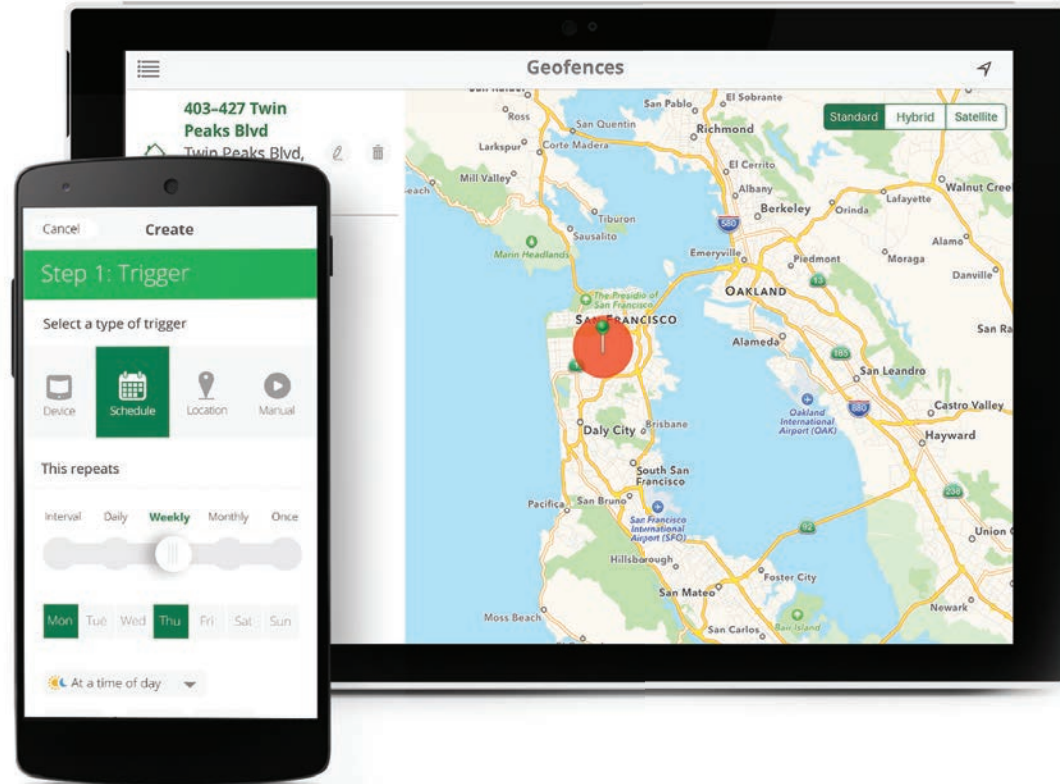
Geofences

403–427 Twin Peaks Blvd
Twin Peaks Blvd,

Standard Hybrid Satellite

San Pablo El Sobrante Ross San Quentin Richmond Larkspur Corte Madera El Cerrito Mill Valley Albany Walnut Cree Berkeley Orinda Lafayette Tiburon Sausalito Marin Headlands Emeryville Piedmont Alamo Moraga Danville Oakland The Presidio of San Francisco San Francisco San Ra Alameda San Leandro Oakland International Airport (OAK) Castro Valley Daly City Brisbane Hayward South San Francisco Pacifica San Bruno San Francisco International Airport (SFO) Hillsborough Foster City San Mateo Union Newark Moss Beach San Carlos Bair Island

Cancel Create

Step 1: Trigger

Select a type of trigger

Device Schedule Location Manual

This repeats

Interval Daily Weekly Monthly Once

Mon Tue Wed Thu Fri Sat Sun

At a time of day